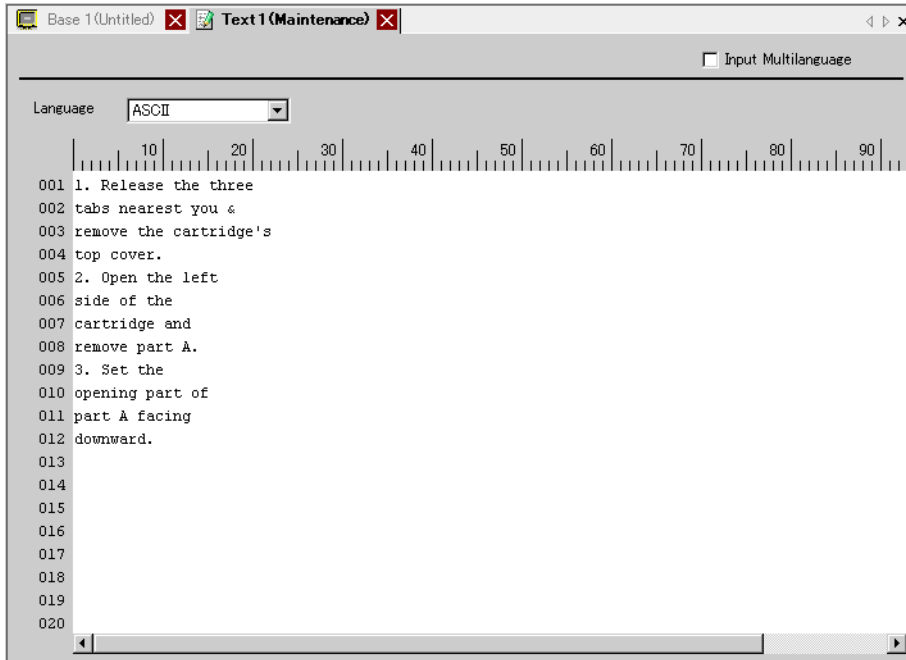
Base 1(Untitled) Text1(Maintenance)

Input Multilanguage

Language ASCII

10 20 30 40 50 60 70 80 90

001 1. Release the three
002 tabs nearest you &
003 remove the cartridge's
004 top cover.
005 2. Open the left
006 side of the
007 cartridge and
008 remove part A.
009 3. Set the
010 opening part of
011 part A facing
012 downward.
013
014
015
016
017
018
019
020